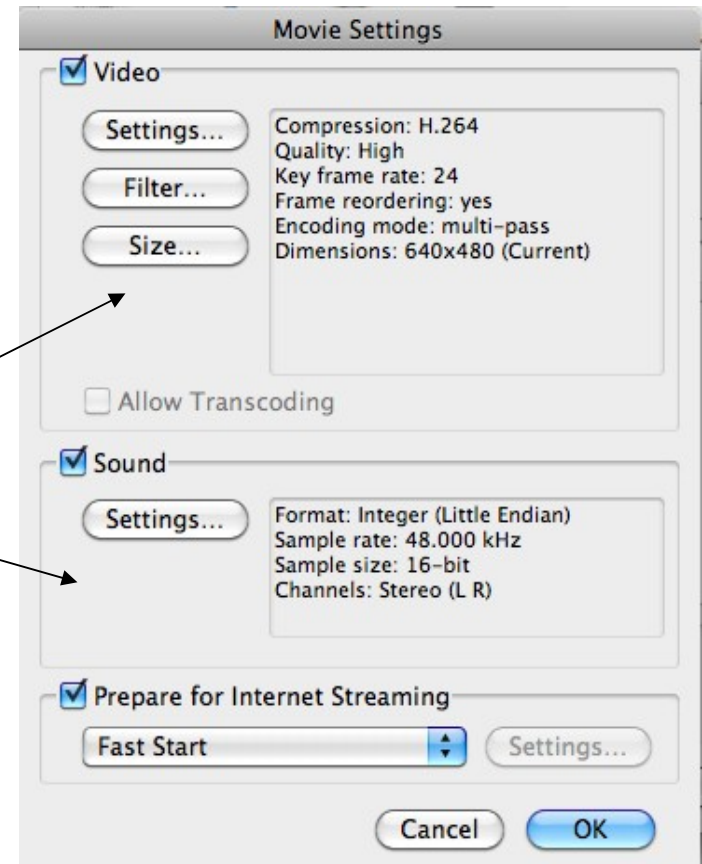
Movie Settings

Video

Settings...

Filter...

Size...

Compression: H.264
Quality: High
Key frame rate: 24
Frame reordering: yes
Encoding mode: multi-pass
Dimensions: 640x480 (Current)

Allow Transcoding

Sound

Settings...

Format: Integer (Little Endian)
Sample rate: 48.000 kHz
Sample size: 16-bit
Channels: Stereo (L R)

Prepare for Internet Streaming

Fast Start

Settings...

Cancel

OK